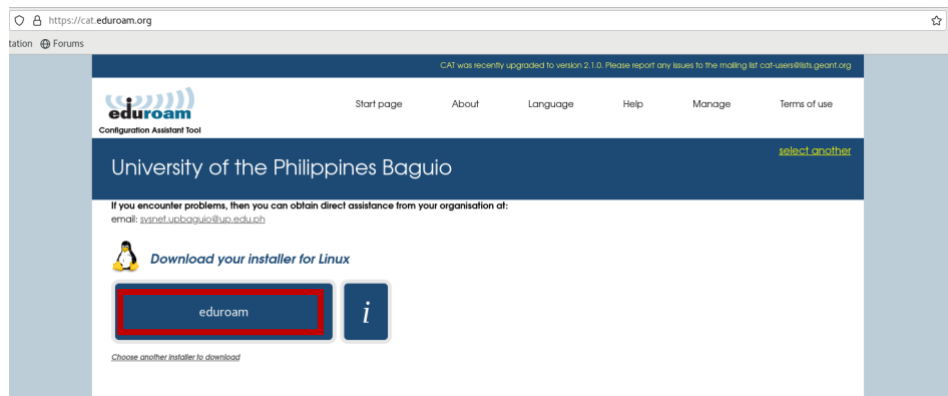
https://cat.eduroam.org

tation Forums

CAT was recently upgraded to version 2.1.0. Please report any issues to the mailing list cat-users@lists.geant.org

eduroam
Configuration Assistant Tool

Start page About Language Help Manage Terms of use

University of the Philippines Baguio

select another

If you encounter problems, then you can obtain direct assistance from your organisation at:
email: sysnet.upbaguio@up.edu.ph

Download your installer for Linux

eduroam

i

Choose another installer to download